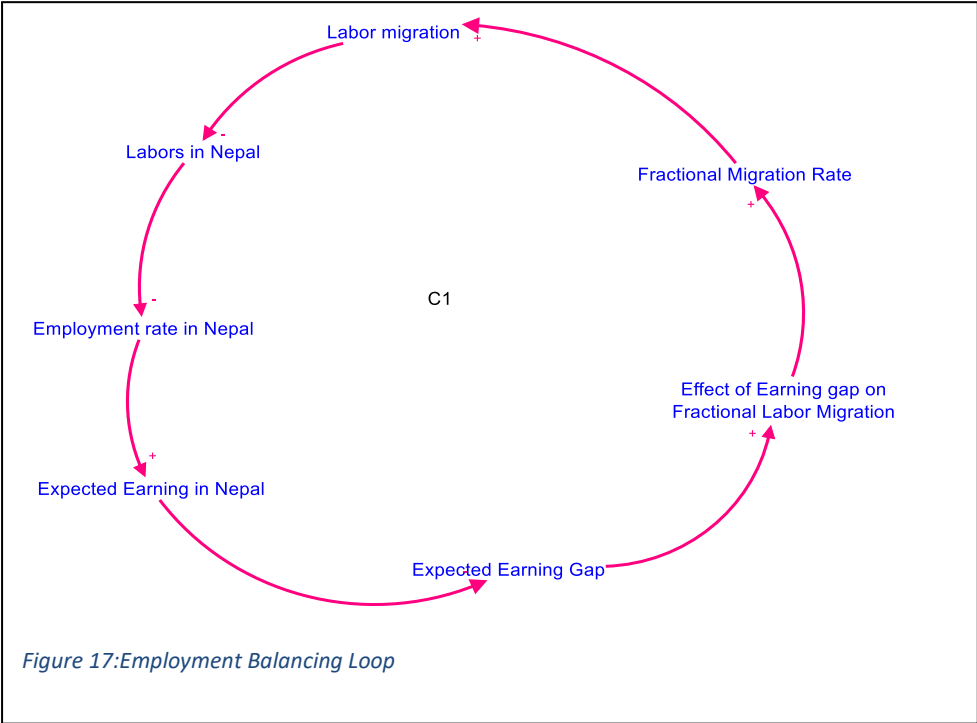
Labor migration +

Labors in Nepal -

Fractional Migration Rate

+

C1

- Employment rate in Nepal

Effect of Earning gap on Fractional Labor Migration

+

+

Expected Earning in Nepal

Expected Earning Gap

Figure 17:Employment Balancing Loop